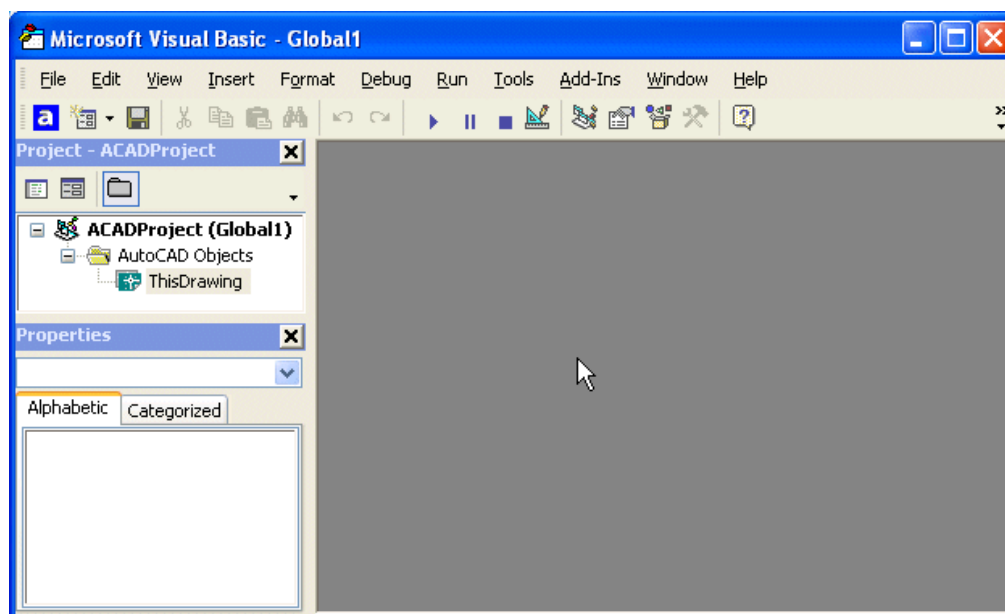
Microsoft Visual Basic - Global1

File Edit View Insert Format Debug Run Tools Add-Ins Window Help

Project - ACADProject

ACADProject (Global1)
AutoCAD Objects
ThisDrawing

Properties

Alphabetic Categorized